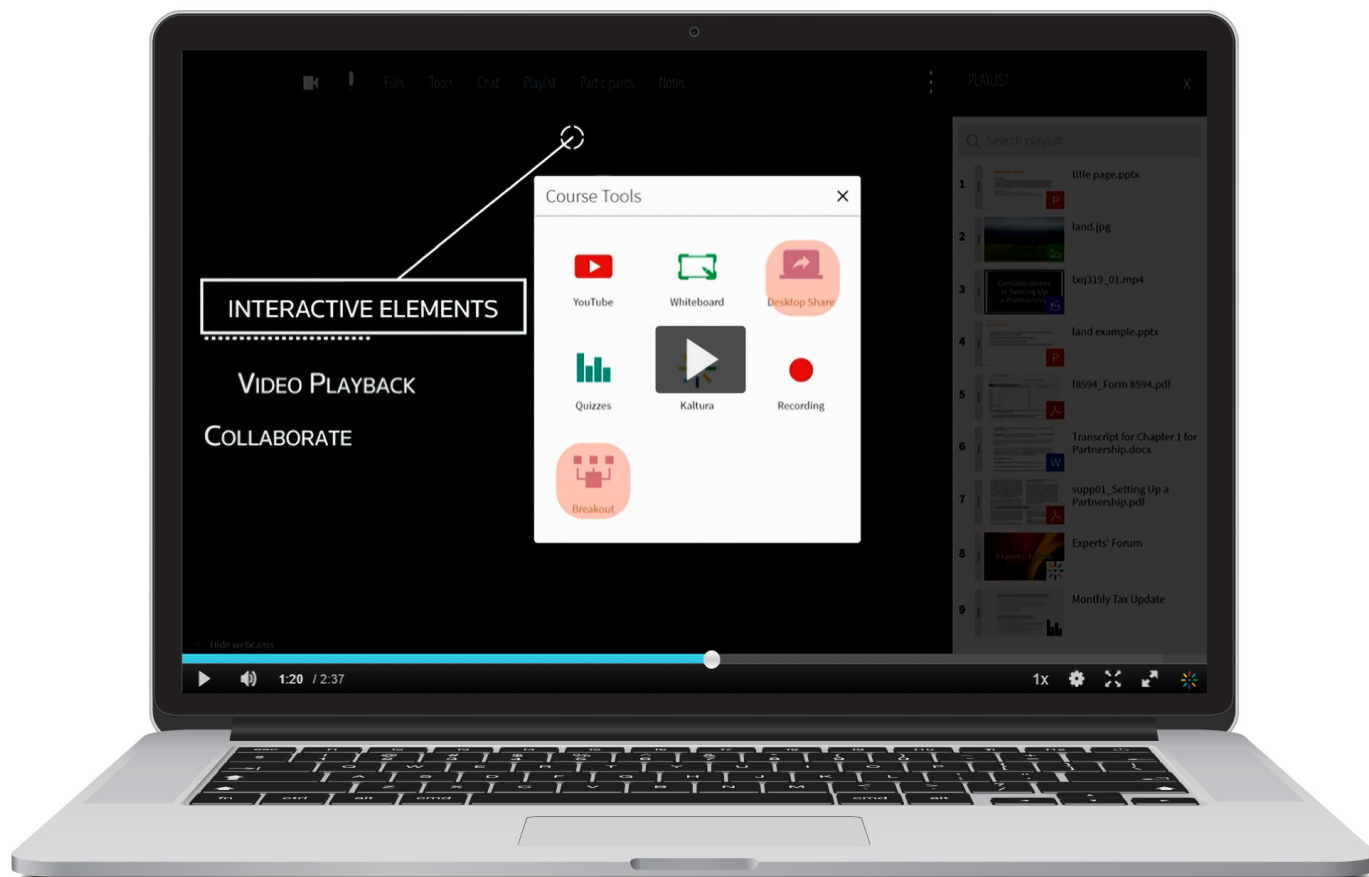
Files Tools Chat Playlist Participants Notes

PLAYLIST

X

Search playlist

1 title page.pptx

2 land.jpg

3 txq319_01.mp4

4 land example.pptx

5 f8594_Form 8594.pdf

6 Transcript for Chapter 1 for Partnership.docx

7 supp01_Setting Up a Partnership.pdf

8 Experts' Forum

9 Monthly Tax Update

INTERACTIVE ELEMENTS

VIDEO PLAYBACK

COLLABORATE

Course Tools

YouTube

Whiteboard

Desktop Share

Quizzes

Kaltura

Recording

Breakout

Hide webcams

1:20 / 2:37

1x